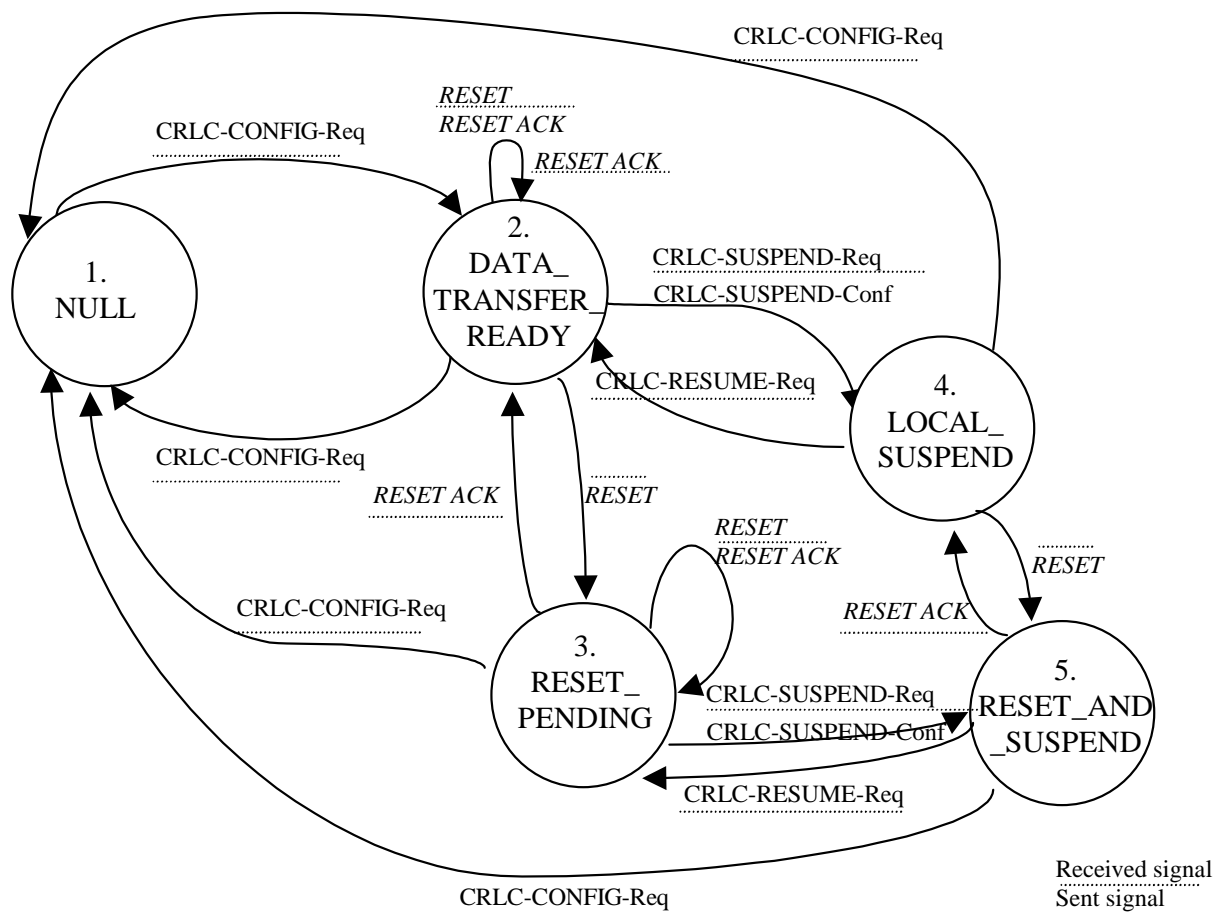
CRLC-CONFIG-Req

RESET
RESET ACK
RESET ACK

CRLC-CONFIG-Req

1.
NULL

2.
DATA_
TRANSFER_
READY

CRLC-SUSPEND-Req
CRLC-SUSPEND-Conf

CRLC-RESUME-Req

4.
LOCAL_
SUSPEND

CRLC-CONFIG-Req

RESET ACK
RESET

RESET
RESET ACK

RESET
RESET ACK

CRLC-CONFIG-Req

3.
RESET_
PENDING

CRLC-SUSPEND-Req
CRLC-SUSPEND-Conf

5.
RESET_AND
_SUSPEND

CRLC-RESUME-Req

CRLC-CONFIG-Req

Received signal
Sent signal